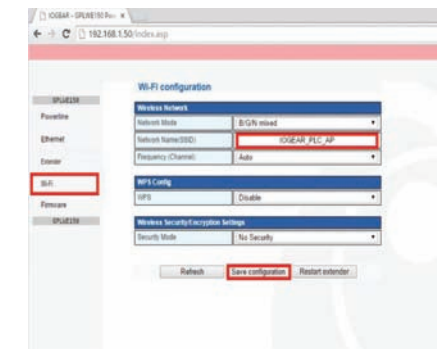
IOGEAR - GPLWE150 Pov ×

192.168.1.50/index.asp

Wi-Fi configuration

GPLWE150
Powerline
Ethernet
Extender
Wi-Fi
Firmware
GPLWE150

| Wireless Network | |
|---|---|
| Network Mode | B/G/N mixed |
| Network Name(SSID) | IOGEAR_PLC_AP |
| Frequency (Channel) | Auto |

| WPS Config | |
|---|---|
| WPS | Disable |

| Wireless Security/Encryption Settings | |
|---|---|
| Security Mode | No Security |

Refresh Save configuration Restart extender